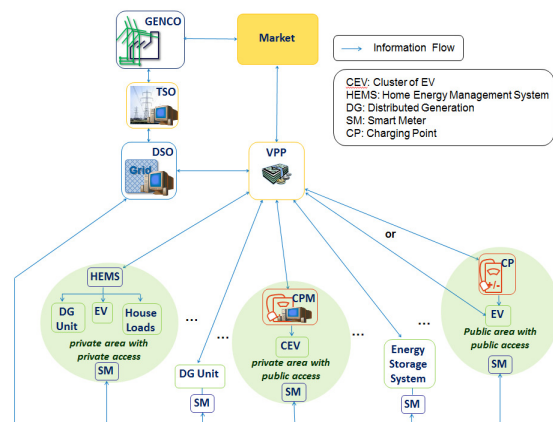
GENCO

Market

Information Flow

CEV: Cluster of EV
HEMS: Home Energy Management System
DG: Distributed Generation
SM: Smart Meter
CP: Charging Point

TSO

DSO

Grid

VPP

or

HEMS

DG Unit

EV

House Loads

private area with private access

SM

...

DG Unit

SM

...

CPM

CEV

private area with public access

SM

...

Energy Storage System

SM

...

CP

EV

Public area with public access

SM